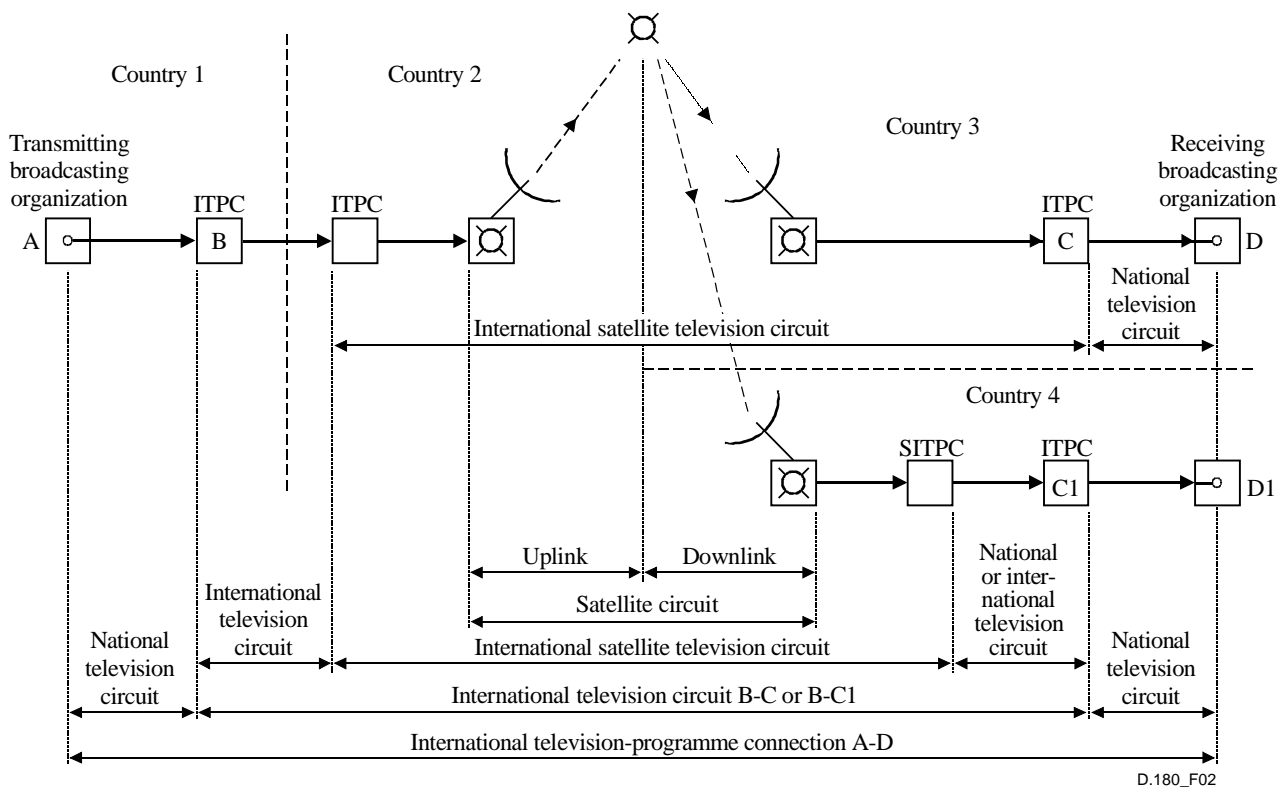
Country 1

Country 2

Country 3

Transmitting broadcasting organization

Receiving broadcasting organization

ITPC

ITPC

ITPC

A

B

C

D

National television circuit

International satellite television circuit

Country 4

SITPC

ITPC

C1

D1

Uplink

Downlink

Satellite circuit

International television circuit

National or international television circuit

National television circuit

International satellite television circuit

National television circuit

International television circuit B-C or B-C1

International television-programme connection A-D

D.180_F02